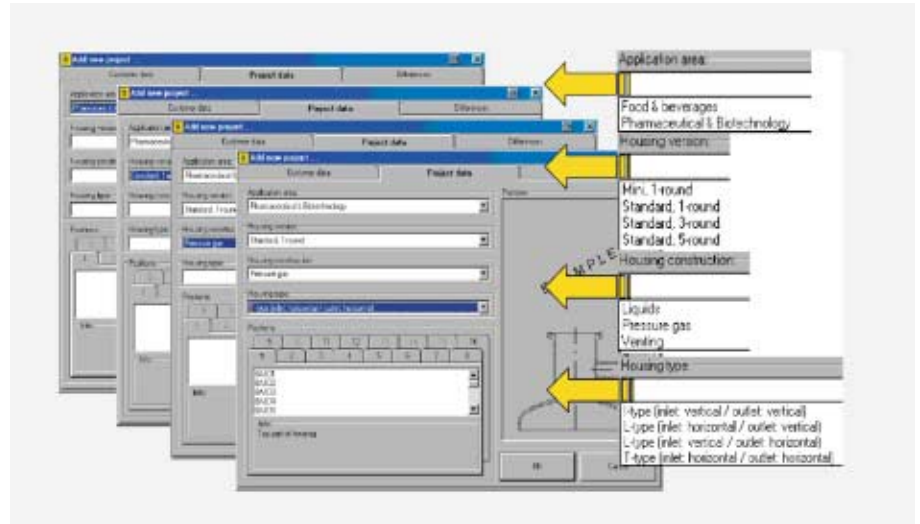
Add new project ...

Customer data

Project data

Difference

Application area

Pharmaceutical & Biotechnology

Housing version

Standard, 1-round

Housing construction

Pressure gas

Housing type

Positions

Info

Top part of housing

Preview

SAMPLE

OK

Cancel

Application area:

Food & beverages

Pharmaceutical & Biotechnology

Housing version:

Mini, 1-round

Standard, 1-round

Standard, 3-round

Standard, 5-round

Housing construction:

Liquids

Pressure gas

Venting

Housing type:

I-type (inlet: vertical / outlet: vertical)

L-type (inlet: horizontal / outlet: vertical)

L-type (inlet: vertical / outlet: horizontal)

T-type (inlet: horizontal / outlet: horizontal)